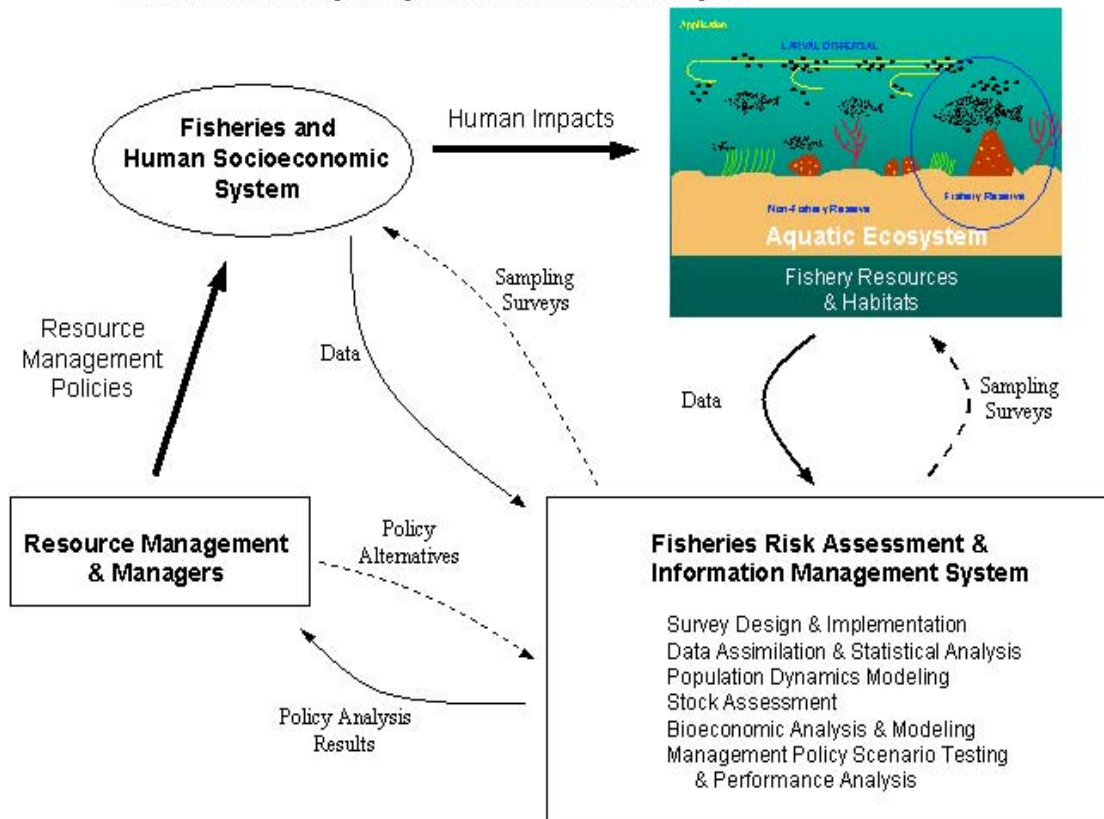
Fisheries and Human Socioeconomic System

Human Impacts

Application

LARVAL DISPERSAL

Non-Fishery Reserve

Fishery Reserve

Aquatic Ecosystem

Fishery Resources & Habitats

Sampling Surveys

Data

Resource Management Policies

Data

Sampling Surveys

Resource Management & Managers

Policy Alternatives

Policy Analysis Results

Fisheries Risk Assessment & Information Management System

Survey Design & Implementation
Data Assimilation & Statistical Analysis
Population Dynamics Modeling
Stock Assessment
Bioeconomic Analysis & Modeling
Management Policy Scenario Testing & Performance Analysis